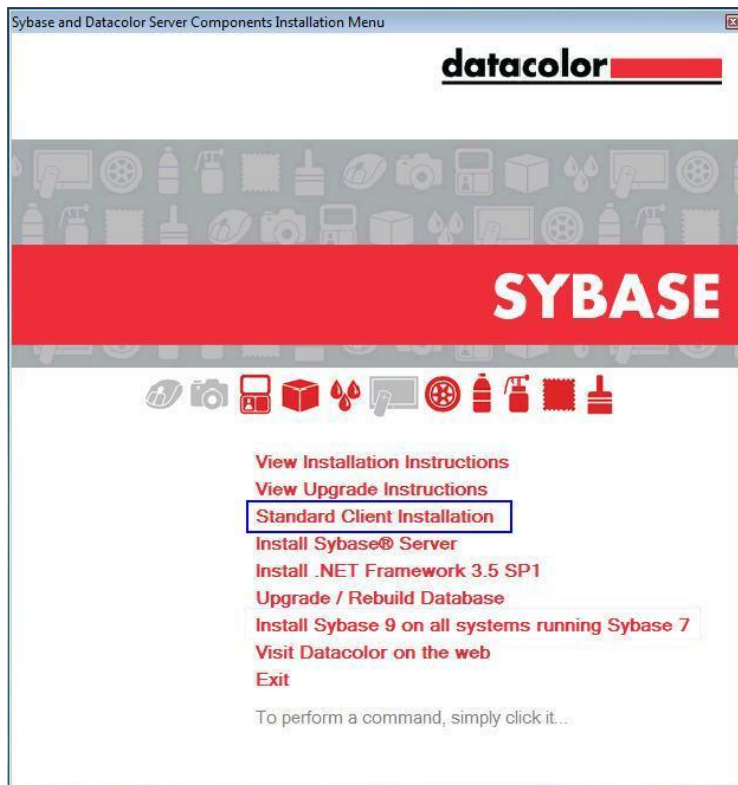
Sybase and Datacolor Server Components Installation Menu

datacolor

SYBASE

View Installation Instructions
View Upgrade Instructions
Standard Client Installation
Install Sybase® Server
Install .NET Framework 3.5 SP1
Upgrade / Rebuild Database
Install Sybase 9 on all systems running Sybase 7
Visit Datacolor on the web
Exit

To perform a command, simply click it...